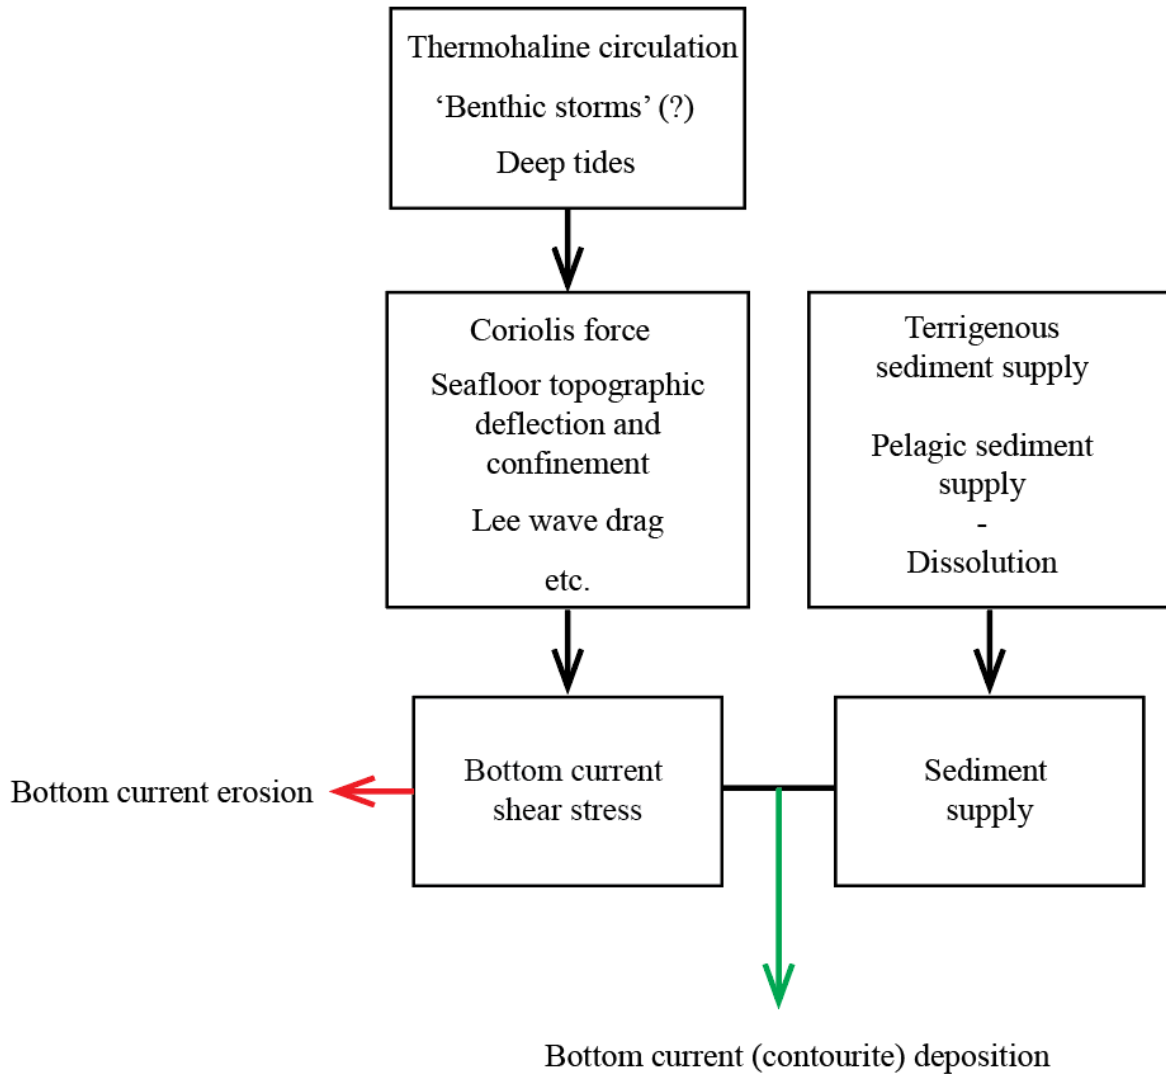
Thermohaline circulation

‘Benthic storms’ (?)

Deep tides

Coriolis force

Seafloor topographic deflection and confinement

Lee wave drag

etc.

Terrigenous sediment supply

Pelagic sediment supply

-

Dissolution

Bottom current erosion

Bottom current shear stress

Sediment supply

Bottom current (contourite) deposition